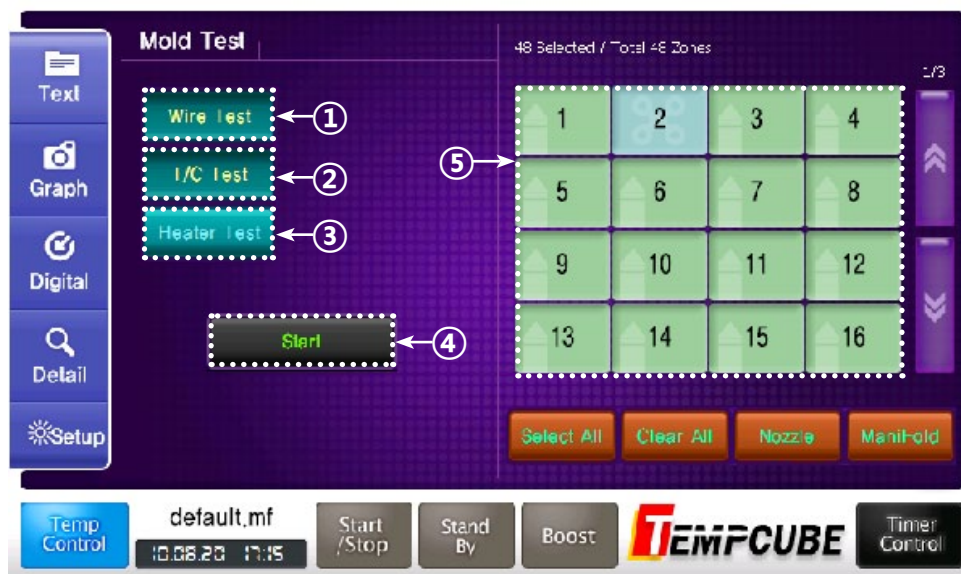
Text
Graph
Digital
Detail
Setup

Mold Test

Wire Test
①
I/C Test
②
Heater Test
③
Start
④

48 Selected / Total 48 Zones
1/3
⑤
1 2 3 4
5 6 7 8
9 10 11 12
13 14 15 16

Select All
Clear All
Nozzle
Manifold

Temp Control
default.mf
10.08.20 17:15
Start /Stop
Stand By
Boost
TEMPCUBE
Timer Control